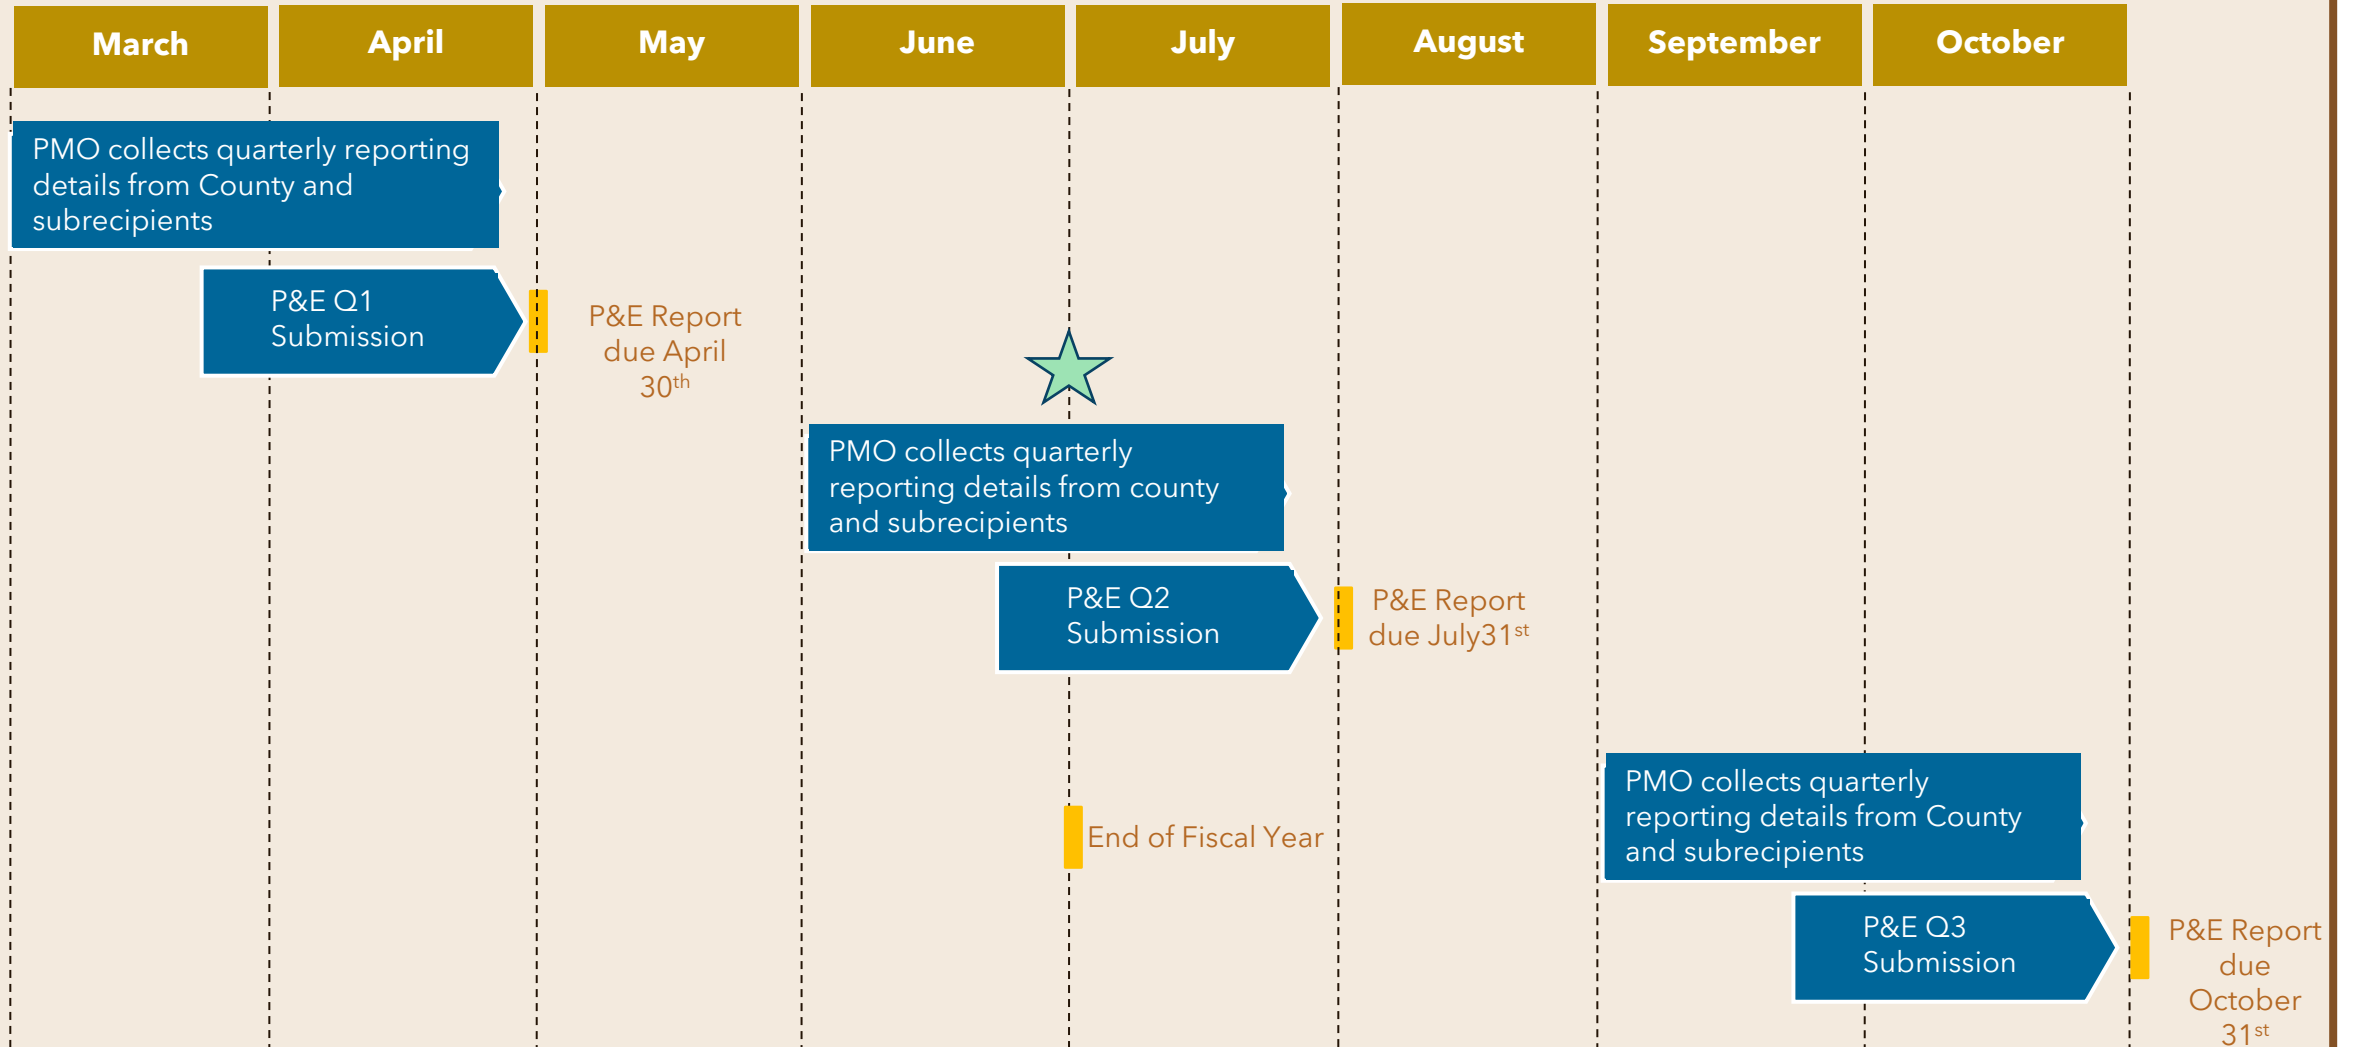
| March | April | May | June | July | August | September | October |
|---|---|---|---|---|---|---|---|

PMO collects quarterly reporting details from County and subrecipients

P&E Q1 Submission

P&E Report due April 30$^{th}$

PMO collects quarterly reporting details from county and subrecipients

P&E Q2 Submission

P&E Report due July31$^{st}$

End of Fiscal Year

PMO collects quarterly reporting details from County and subrecipients

P&E Q3 Submission

P&E Report due October 31$^{st}$